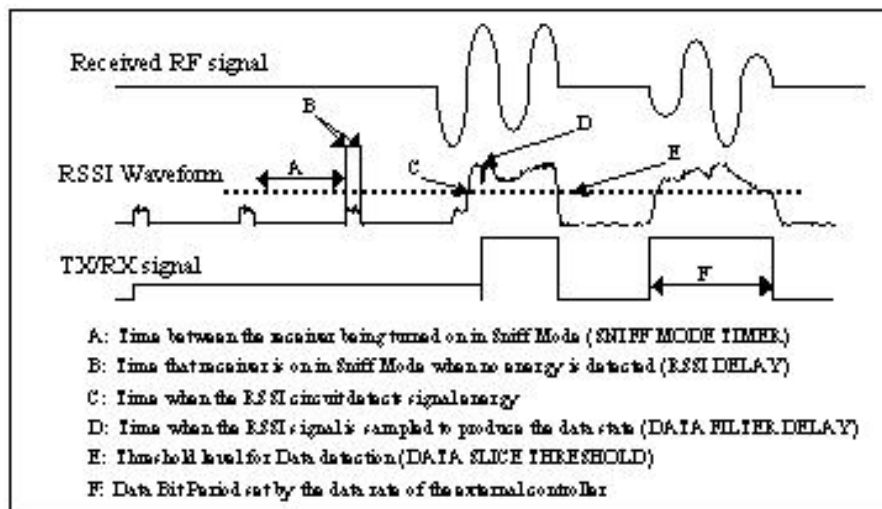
Received RF signal

B

D

RSSI Waveform

A

C

E

TX/RX signal

F

A: Time between the receiver being turned on in Sniff Mode (SNIFF MODE TIMER)

B: Time that receiver is on in Sniff Mode when no energy is detected (RSSI DELAY)

C: Time when the RSSI circuit detects signal energy

D: Time when the RSSI signal is sampled to produce the data state (DATA FILTER DELAY)

E: Threshold level for Data detection (DATA SLICE THRESHOLD)

F: Data Bit Period set by the data rate of the external controller